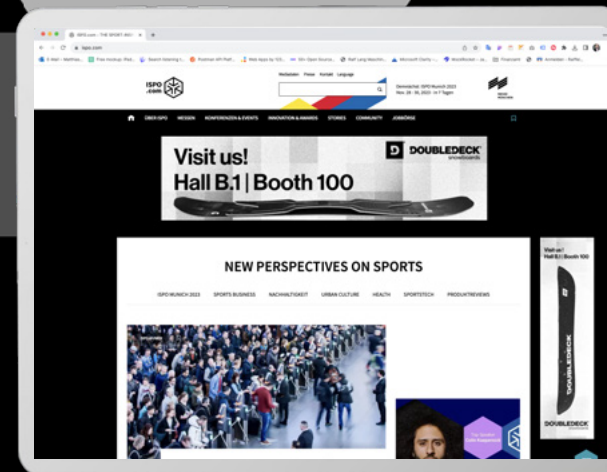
ISPO.com – THE SPORT BU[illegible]

ispo.com

ISPO .com

Mediadaten Presse Kontakt Language

Demnächst: ISPO Munich 2023 Nov. 28 - 30, 2023 · in 7 Tagen

ÜBER ISPO MESSEN KONFERENZEN & EVENTS INNOVATION & AWARDS STORIES COMMUNITY JOBBÖRSE

Visit us! Hall B.1 | Booth 100

DOUBLEDECK snowboards

NEW PERSPECTIVES ON SPORTS

ISPO MUNICH 2023 SPORTS BUSINESS NACHHALTIGKEIT URBAN CULTURE HEALTH SPORTSTECH PRODUKTREVIEWS

Visit us! Hall B.1 | Booth 100

DOUBLEDECK

DOUBLEDECK snowboards